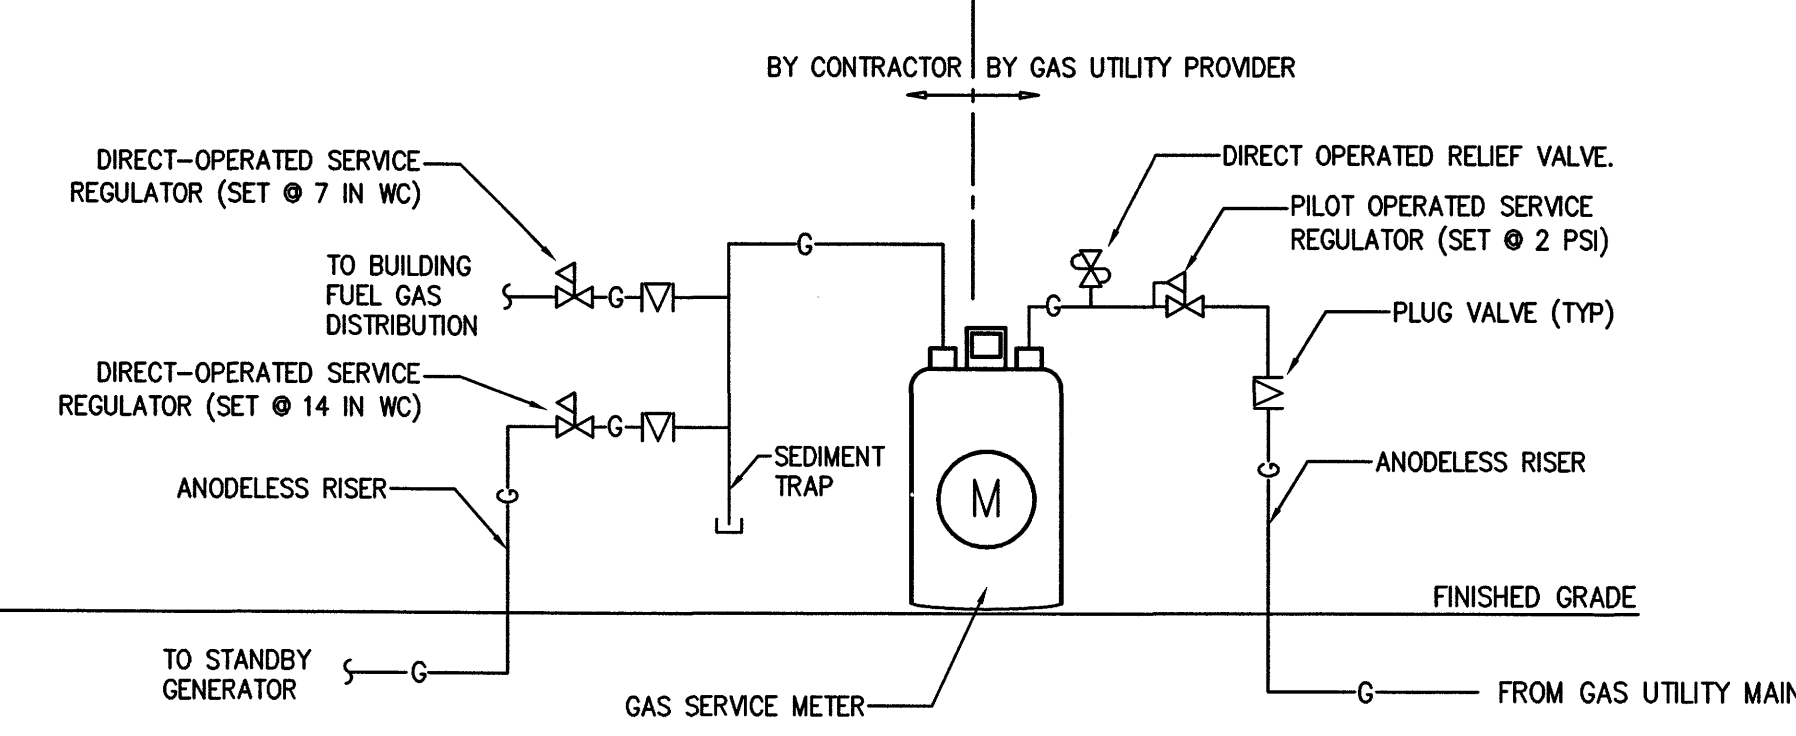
BY CONTRACTOR | BY GAS UTILITY PROVIDER

DIRECT-OPERATED SERVICE REGULATOR (SET @ 7 IN WC)

TO BUILDING FUEL GAS DISTRIBUTION

G

G

G

DIRECT-OPERATED SERVICE REGULATOR (SET @ 14 IN WC)

G

ANODELESS RISER

SEDIMENT TRAP

M

DIRECT OPERATED RELIEF VALVE.

PILOT OPERATED SERVICE REGULATOR (SET @ 2 PSI)

G

PLUG VALVE (TYP)

ANODELESS RISER

FINISHED GRADE

TO STANDBY GENERATOR

G

GAS SERVICE METER

G

FROM GAS UTILITY MAIN